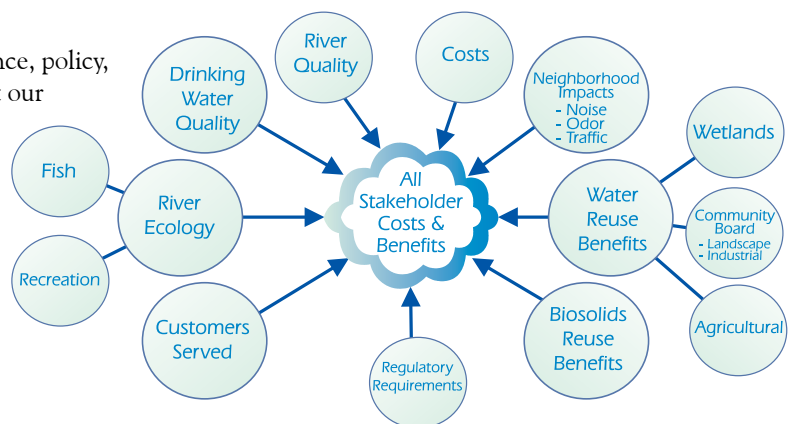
nce, policy,
t our

Drinking Water Quality

River Quality

Costs

Neighborhood Impacts
- Noise
- Odor
- Traffic

Wetlands

Fish

River Ecology

All Stakeholder Costs & Benefits

Water Reuse Benefits

Community Board
- Landscape
- Industrial

Recreation

Customers Served

Regulatory Requirements

Biosolids Reuse Benefits

Agricultural